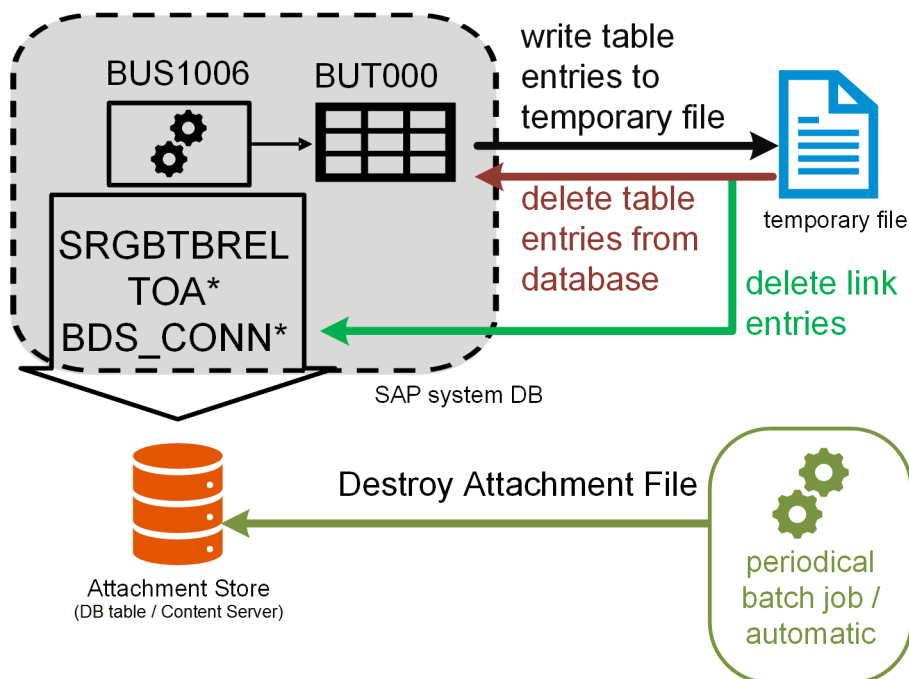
BUS1006

BUT000

write table entries to temporary file

delete table entries from database

temporary file

delete link entries

SRGBTBREL
TOA*
BDS_CONN*

SAP system DB

Destroy Attachment File

Attachment Store
(DB table / Content Server)

periodical batch job / automatic